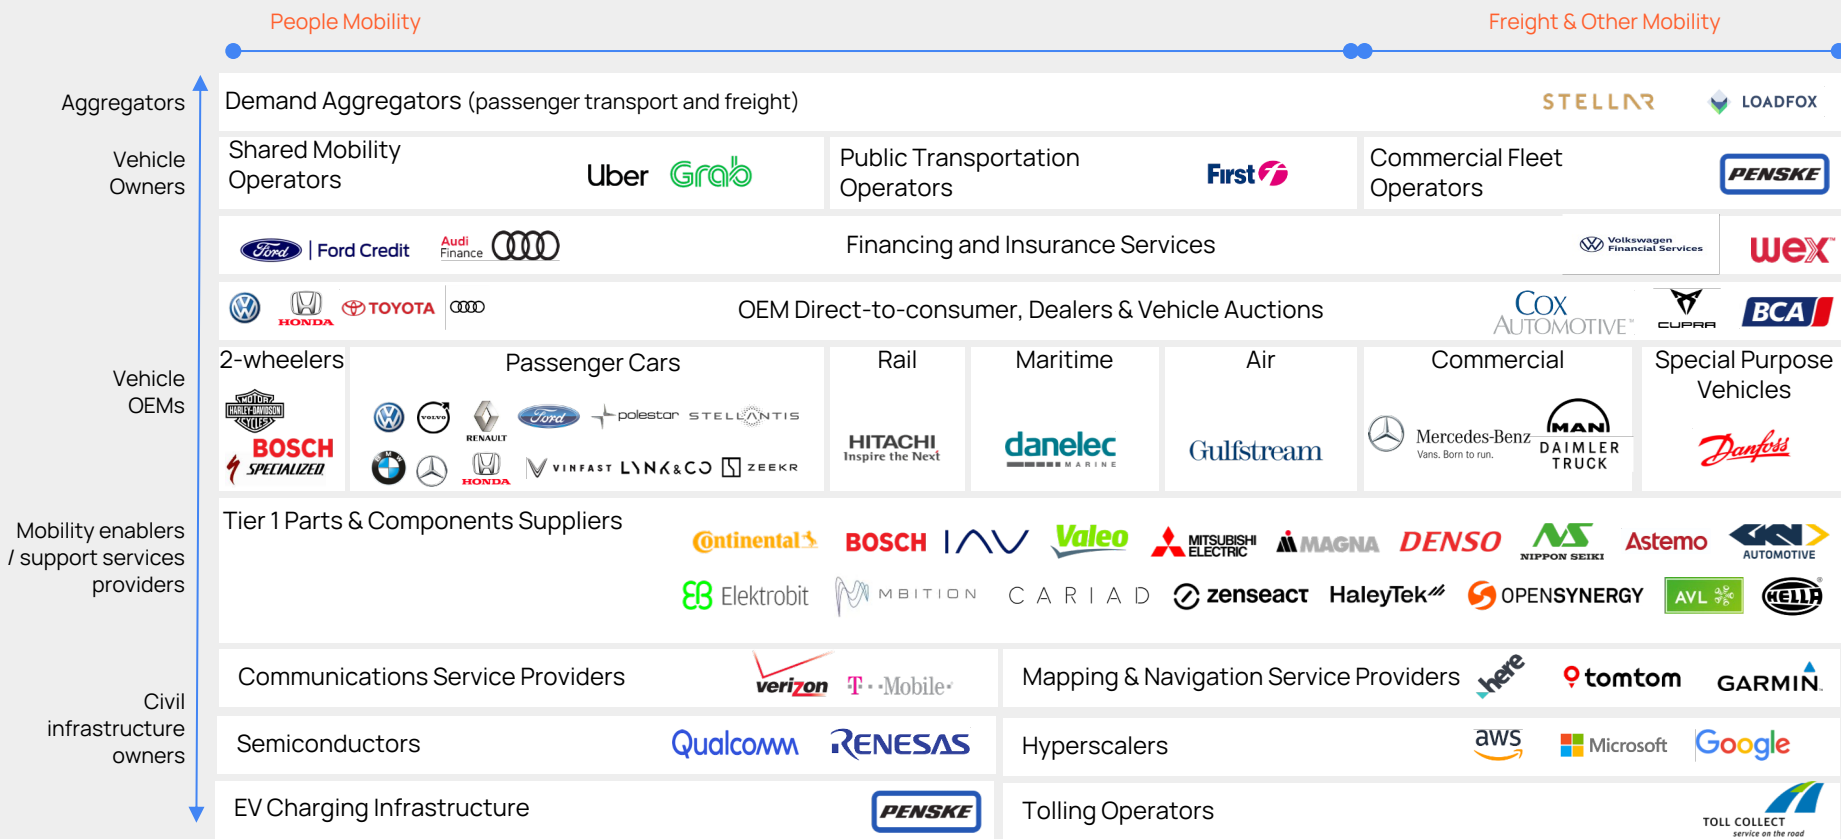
People Mobility

Freight & Other Mobility

Aggregators

Demand Aggregators (passenger transport and freight)

STELLAR

LOADFOX

Vehicle Owners

Shared Mobility Operators

Uber Grab

Public Transportation Operators

First

Commercial Fleet Operators

PENSKE

Ford | Ford Credit

Audi Finance

Financing and Insurance Services

Volkswagen Financial Services

wex

TOYOTA

HONDA

OEM Direct-to-consumer, Dealers & Vehicle Auctions

COX AUTOMOTIVE

CUPRA

BCA

Vehicle OEMs

2-wheelers

HARLEY-DAVIDSON

BOSCH

SPECIALIZED

Passenger Cars

VOLVO

RENAULT

Ford

polestar

STELLANTIS

HONDA

VINFAST

LYNK&CO

ZEEKR

Rail

HITACHI Inspire the Next

Maritime

danelec MARINE

Air

Gulfstream

Commercial

Mercedes-Benz Vans. Born to run.

MAN

DAIMLER TRUCK

Special Purpose Vehicles

Danfoss

Mobility enablers / support services providers

Tier 1 Parts & Components Suppliers

Continental

BOSCH

IAV

Valeo

MITSUBISHI ELECTRIC

MAGNA

DENSO

NIPPON SEIKI

Astemo

GKN AUTOMOTIVE

Elektrobit

MOBITION

CARIAD

zenseact

HaleyTek

OPENSYNERGY

AVL

HELLA

Civil infrastructure owners

Communications Service Providers

verizon

T··Mobile·

Mapping & Navigation Service Providers

here

tomtom

GARMIN.

Semiconductors

Qualcomm

RENESAS

Hyperscalers

aws

Microsoft

Google

EV Charging Infrastructure

PENSKE

Tolling Operators

TOLL COLLECT service on the road